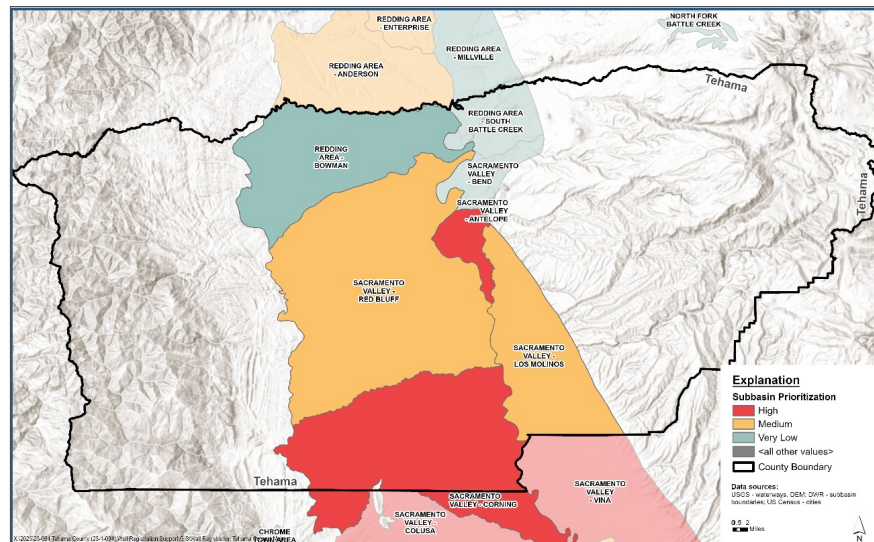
REDDING AREA - ENTERPRISE

NORTH FORK BATTLE CREEK

REDDING AREA - MILLVILLE

REDDING AREA - ANDERSON

Tehama

REDDING AREA - SOUTH BATTLE CREEK

REDDING AREA - BOWMAN

SACRAMENTO VALLEY - BEND

SACRAMENTO VALLEY - ANTELOPE

Tehama

SACRAMENTO VALLEY - RED BLUFF

SACRAMENTO VALLEY - LOS MOLINOS

Explanation

Subbasin Prioritization

High

Medium

Very Low

<all other values>

County Boundary

Tehama

SACRAMENTO VALLEY - VINA

SACRAMENTO VALLEY - CORNING

SACRAMENTO VALLEY - COLUSA

CHROME TOWN AREA

Data sources: USGS - waterways, DEM; DWR - subbasin boundaries; US Census - cities

0 1 2 Miles

N

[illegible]